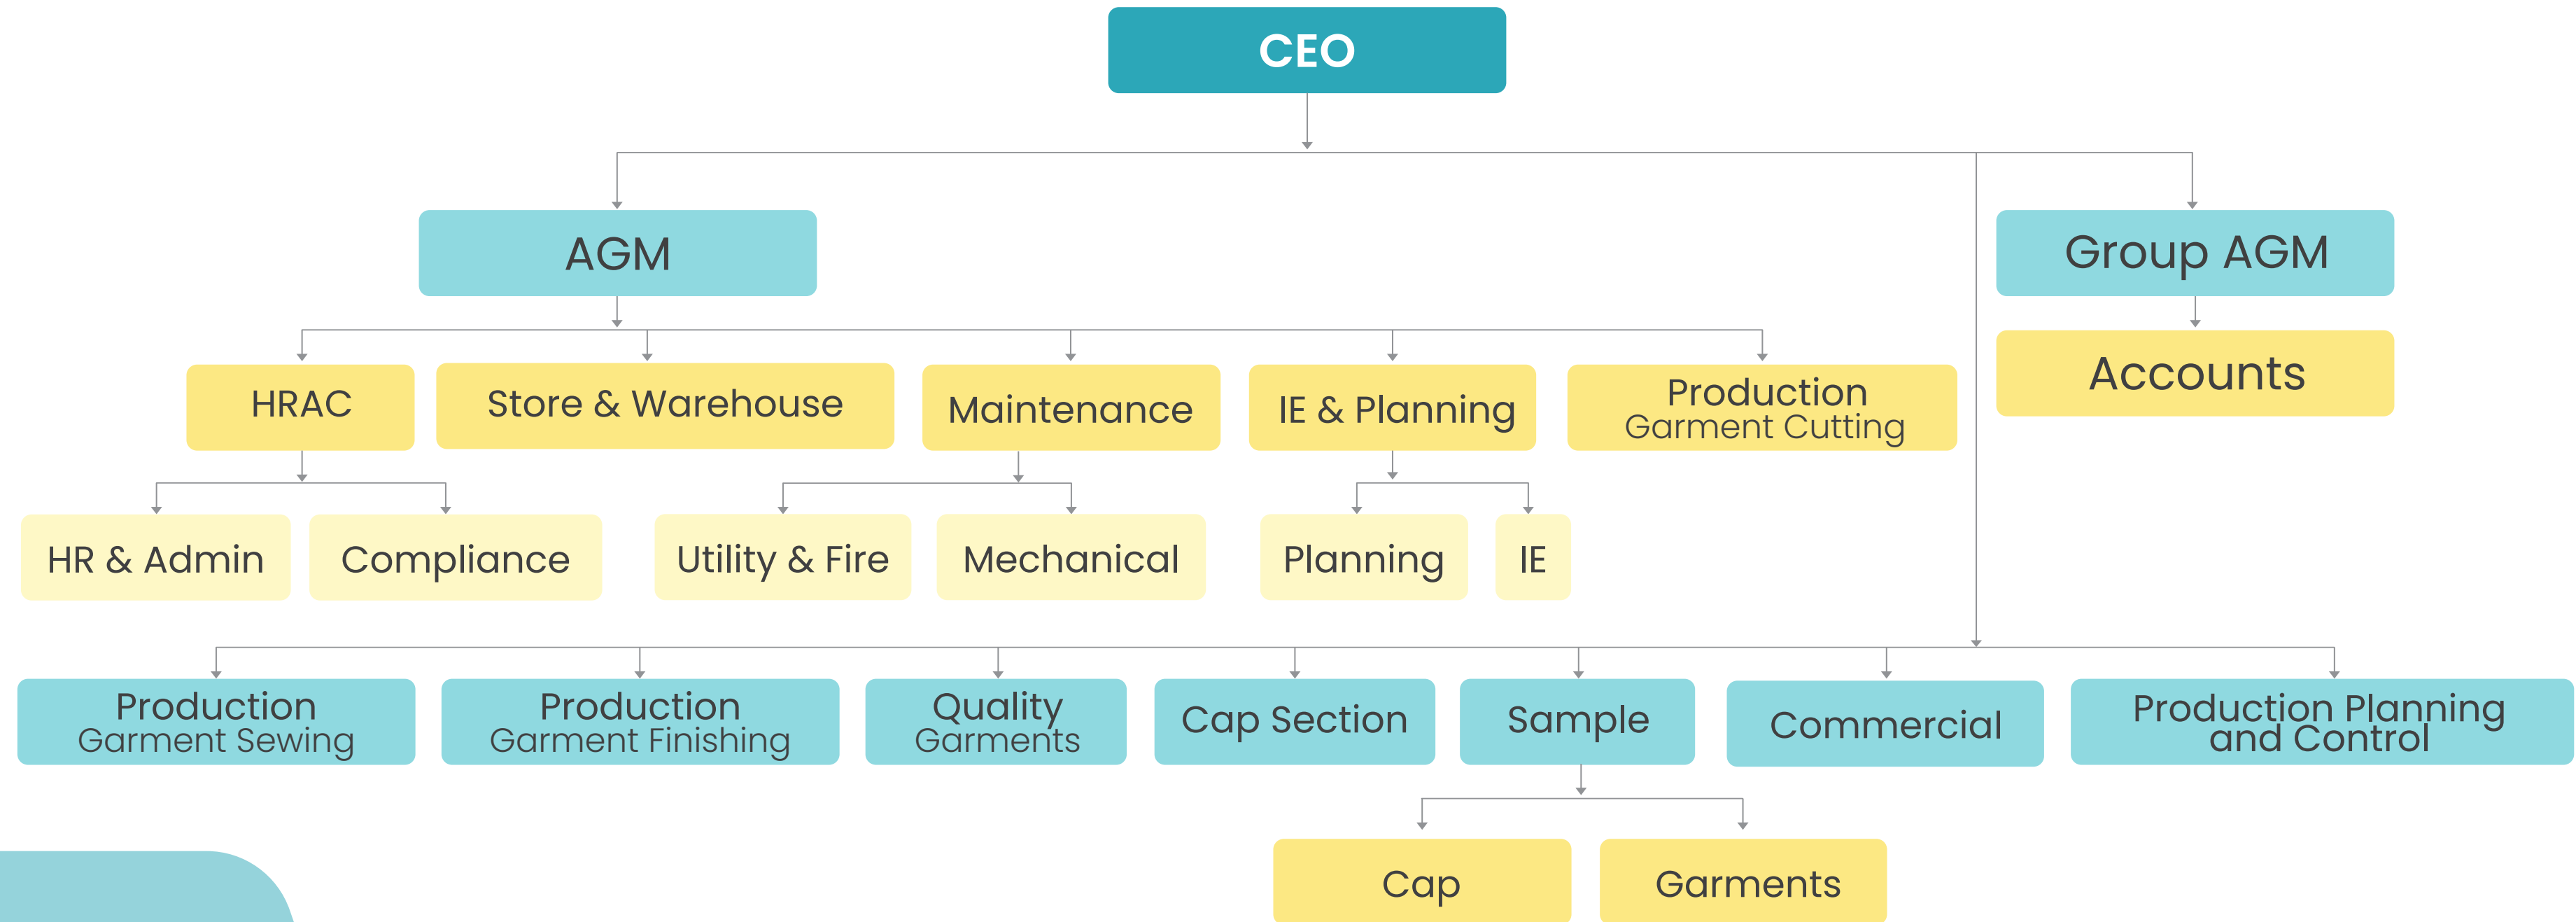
CEO

AGM

Group AGM

Accounts

HRAC

Store & Warehouse

Maintenance

IE & Planning

Production
Garment Cutting

HR & Admin

Compliance

Utility & Fire

Mechanical

Planning

IE

Production
Garment Sewing

Production
Garment Finishing

Quality
Garments

Cap Section

Sample

Commercial

Production Planning
and Control

Cap

Garments